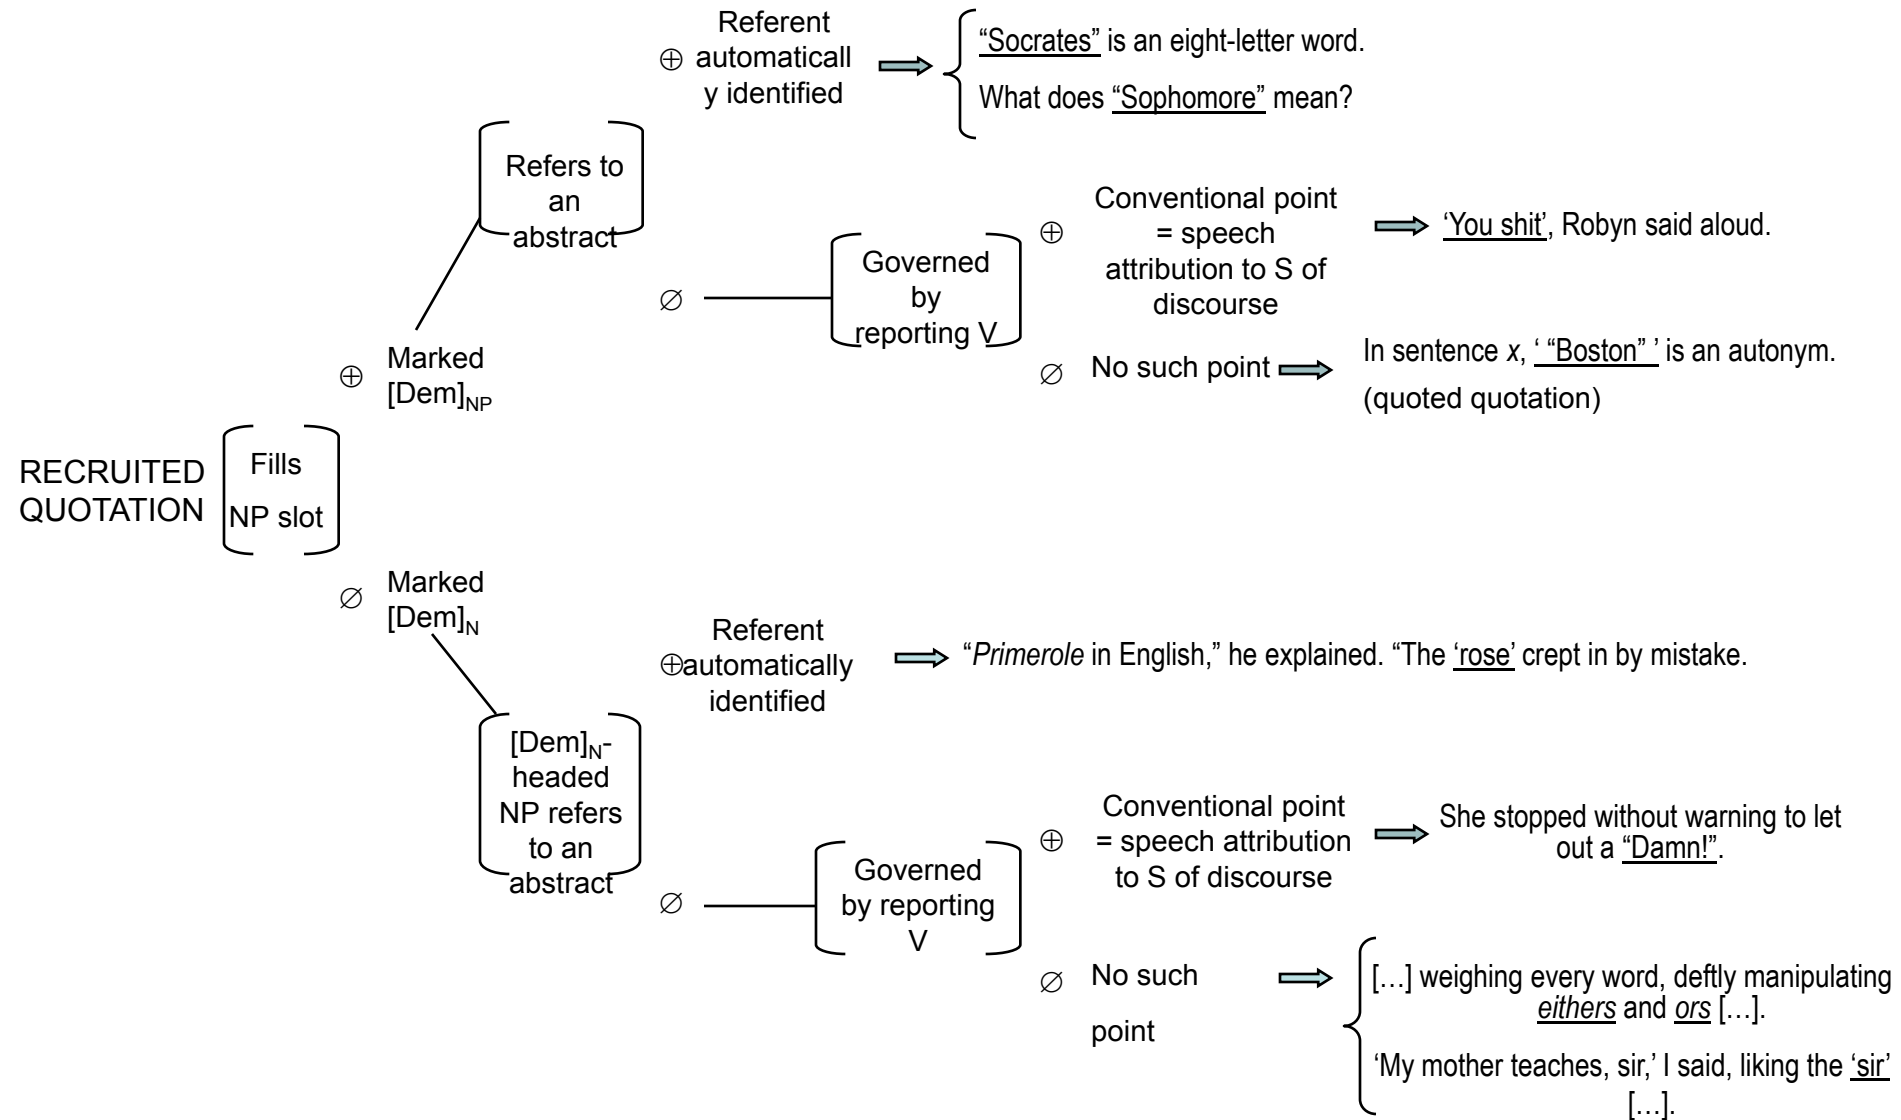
RECRUITED QUOTATION

Fills NP slot

⊕ Marked $[Dem]_{NP}$

Refers to an abstract

⊕ Referent automaticall y identified

"Socrates" is an eight-letter word.

What does "Sophomore" mean?

∅

Governed by reporting V

⊕ Conventional point = speech attribution to S of discourse

'You shit', Robyn said aloud.

∅ No such point

In sentence *x*, ' "Boston" ' is an autonym. (quoted quotation)

∅ Marked $[Dem]_N$

$[Dem]_N$-headed NP refers to an abstract

⊕ Referent automatically identified

"*Primerole* in English," he explained. "The 'rose' crept in by mistake.

∅

Governed by reporting V

⊕ Conventional point = speech attribution to S of discourse

She stopped without warning to let out a "Damn!".

∅ No such point

[…] weighing every word, deftly manipulating *eithers* and *ors* […].

'My mother teaches, sir,' I said, liking the 'sir' […].